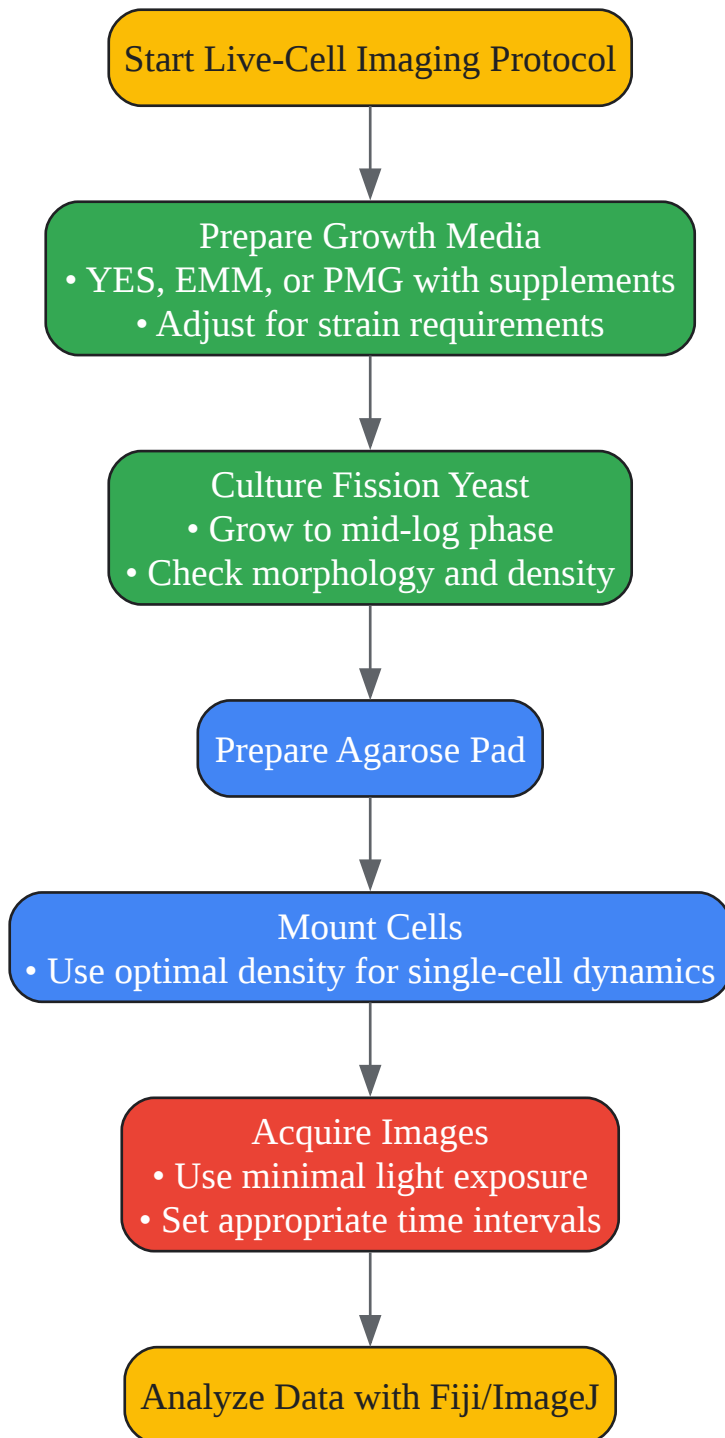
Start Live-Cell Imaging Protocol

Prepare Growth Media
• YES, EMM, or PMG with supplements
• Adjust for strain requirements

Culture Fission Yeast
• Grow to mid-log phase
• Check morphology and density

Prepare Agarose Pad

Mount Cells
• Use optimal density for single-cell dynamics

Acquire Images
• Use minimal light exposure
• Set appropriate time intervals

Analyze Data with Fiji/ImageJ